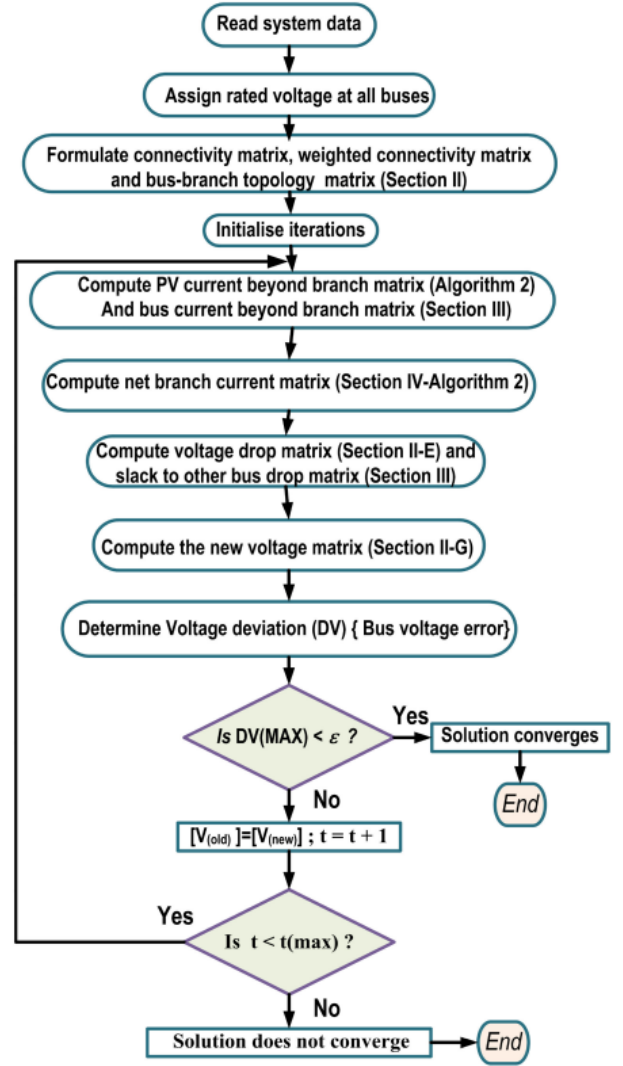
Read system data

Assign rated voltage at all buses

Formulate connectivity matrix, weighted connectivity matrix and bus-branch topology matrix (Section II)

Initialise iterations

Compute PV current beyond branch matrix (Algorithm 2) And bus current beyond branch matrix (Section III)

Compute net branch current matrix (Section IV-Algorithm 2)

Compute voltage drop matrix (Section II-E) and slack to other bus drop matrix (Section III)

Compute the new voltage matrix (Section II-G)

Determine Voltage deviation (DV) { Bus voltage error}

Is DV(MAX) < $\varepsilon$ ?

Yes

Solution converges

End

No

$[V_{(old)}]=[V_{(new)}]$ ; t = t + 1

Yes

Is t < t(max) ?

No

Solution does not converge

End